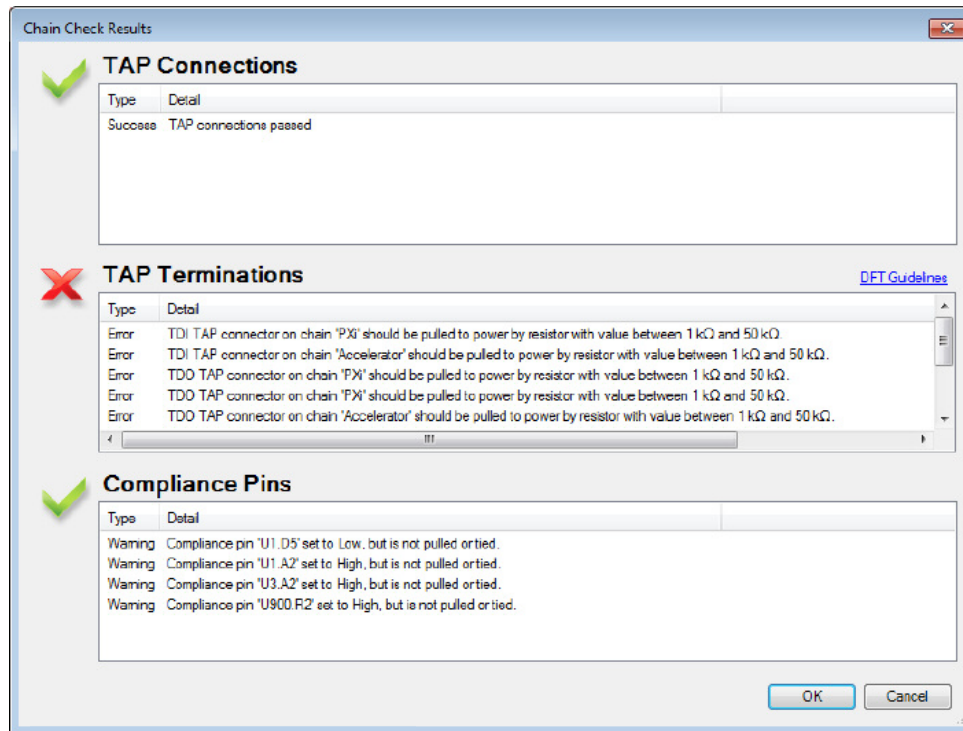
Chain Check Results

TAP Connections

| Type | Detail |
|---|---|
| Success | TAP connections passed |

TAP Terminations

DFT Guidelines

| Type | Detail |
|---|---|
| Error | TDI TAP connector on chain 'PXi' should be pulled to power by resistor with value between 1 kΩ and 50 kΩ |
| Error | TDI TAP connector on chain 'Accelerator' should be pulled to power by resistor with value between 1 kΩ and 50 kΩ. |
| Error | TDO TAP connector on chain 'PXi' should be pulled to power by resistor with value between 1 kΩ and 50 kΩ. |
| Error | TDO TAP connector on chain 'PXi' should be pulled to power by resistor with value between 1 kΩ and 50 kΩ. |
| Error | TDO TAP connector on chain 'Accelerator' should be pulled to power by resistor with value between 1 kΩ and 50 kΩ. |

Compliance Pins

| Type | Detail |
|---|---|
| Warning | Compliance pin 'U1.D5' set to Low, but is not pulled or tied. |
| Warning | Compliance pin 'U1.A2' set to High, but is not pulled or tied. |
| Warning | Compliance pin 'U3.A2' set to High, but is not pulled or tied. |
| Warning | Compliance pin 'U900.R2' set to High, but is not pulled or tied. |

OK
Cancel